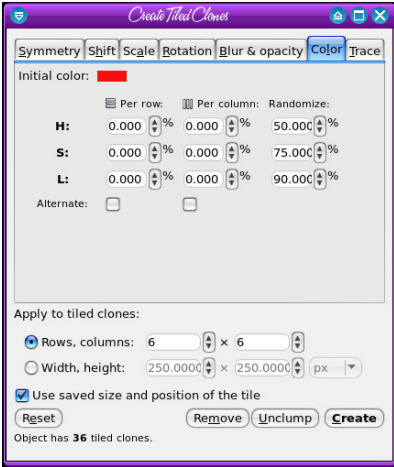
Create Tiled Clones

Symmetry | Shift | Scale | Rotation | Blur & opacity | Color | Trace

Initial color:

| | Per row: | Per column: | Randomize: |
|---|---|---|---|
| H: | 0.000 % | 0.000 % | 50.000 % |
| S: | 0.000 % | 0.000 % | 75.000 % |
| L: | 0.000 % | 0.000 % | 90.000 % |
| Alternate: | | | |

Apply to tiled clones:

Rows, columns: 6 × 6

Width, height: 250.0000 × 250.0000 px

Use saved size and position of the tile

Reset | Remove | Unclump | Create

Object has 36 tiled clones.